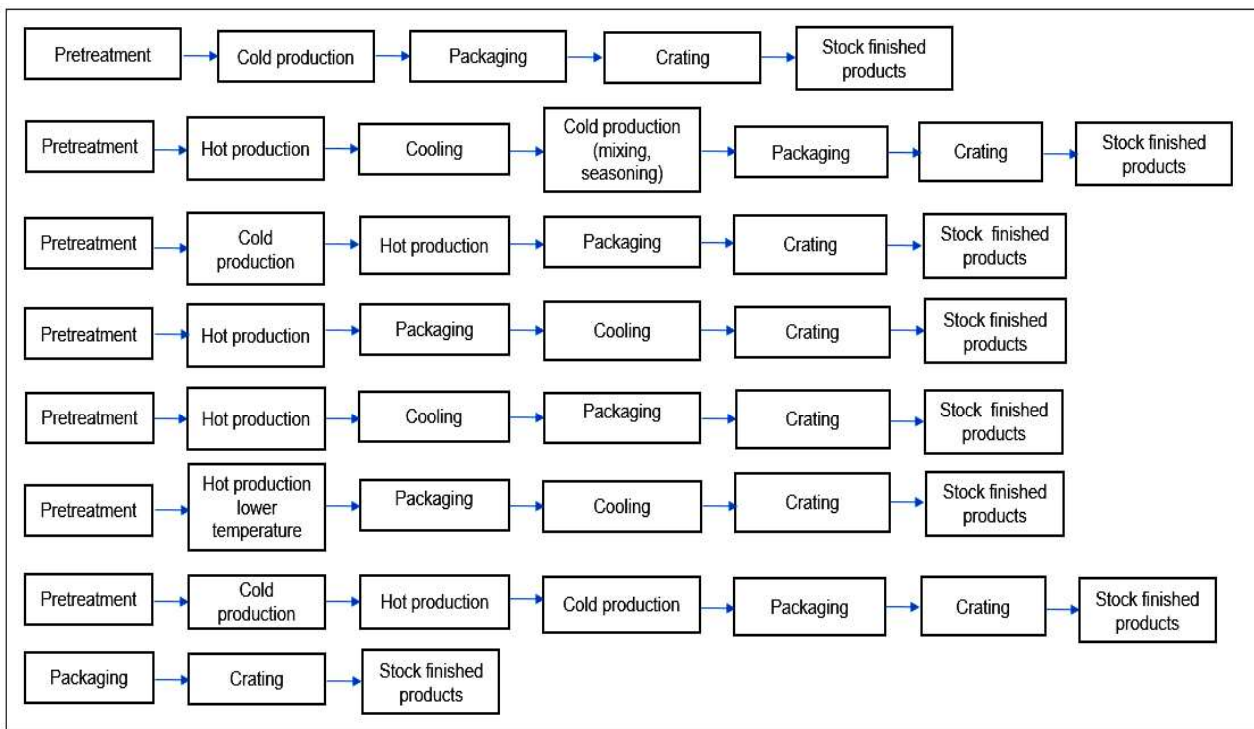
Pretreatment → Cold production → Packaging → Crating → Stock finished products

Pretreatment → Hot production → Cooling → Cold production (mixing, seasoning) → Packaging → Crating → Stock finished products

Pretreatment → Cold production → Hot production → Packaging → Crating → Stock finished products

Pretreatment → Hot production → Packaging → Cooling → Crating → Stock finished products

Pretreatment → Hot production → Cooling → Packaging → Crating → Stock finished products

Pretreatment → Hot production lower temperature → Packaging → Cooling → Crating → Stock finished products

Pretreatment → Cold production → Hot production → Cold production → Packaging → Crating → Stock finished products

Packaging → Crating → Stock finished products